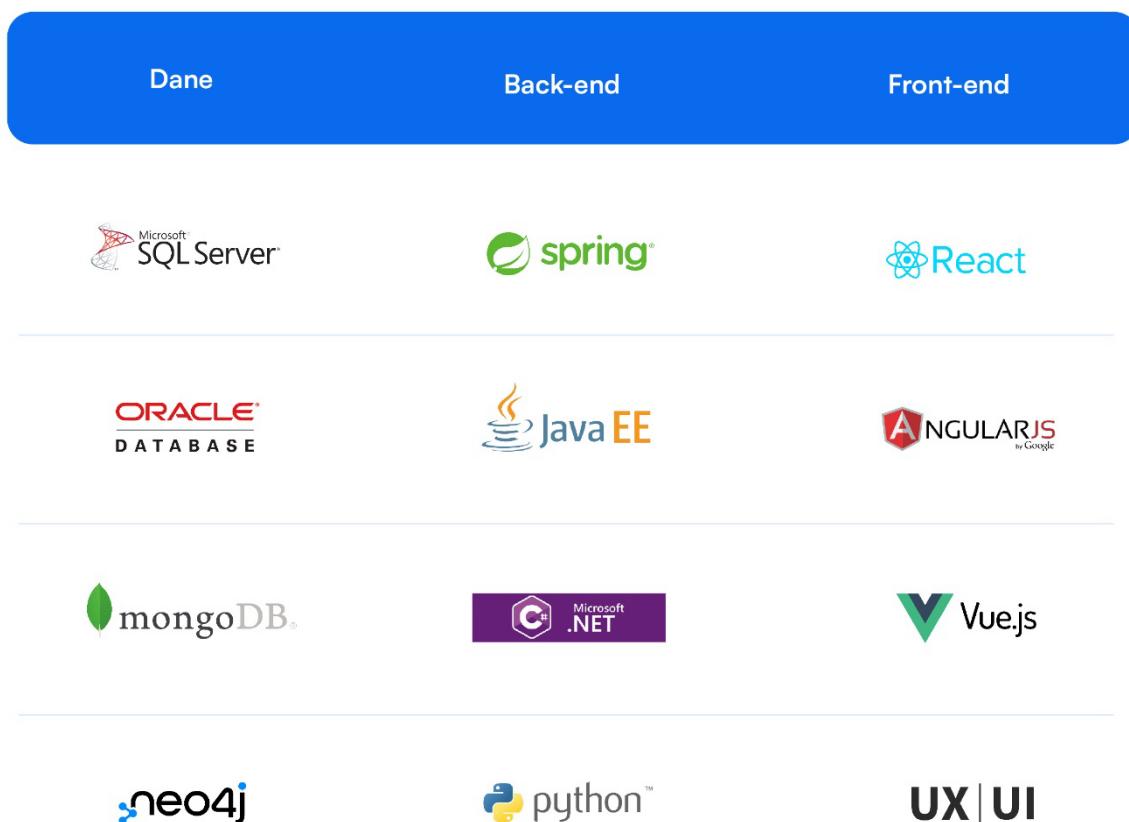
| Dane | Back-end | Front-end |
|---|---|---|
| Microsoft SQL Server | spring | React |
| ORACLE DATABASE | Java EE | ANGULARJS by Google |
| mongoDB | Microsoft .NET | Vue.js |
| neo4j | python™ | UX \| UI |